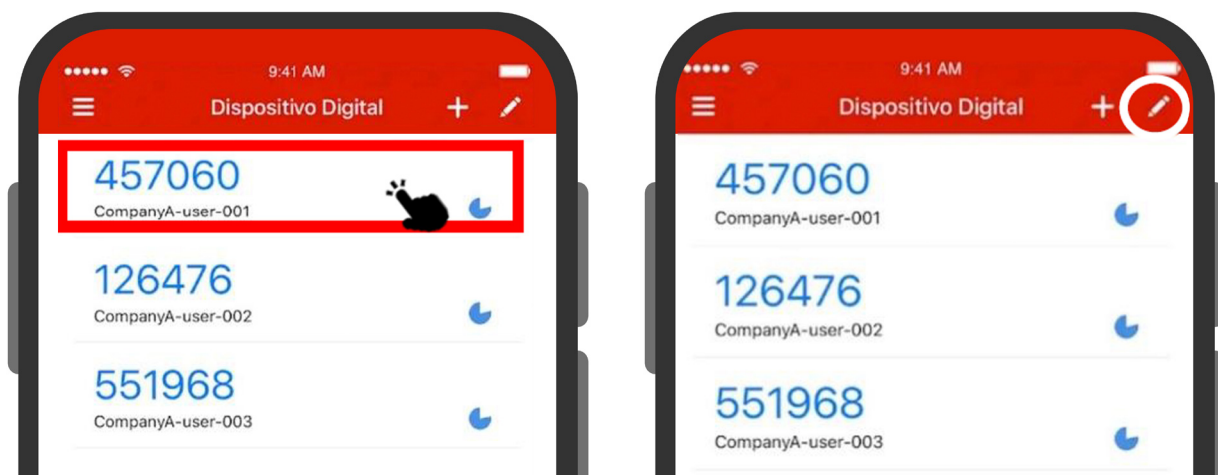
9:41 AM
Dispositivo Digital
457060
CompanyA-user-001
126476
CompanyA-user-002
551968
CompanyA-user-003

9:41 AM
Dispositivo Digital
457060
CompanyA-user-001
126476
CompanyA-user-002
551968
CompanyA-user-003